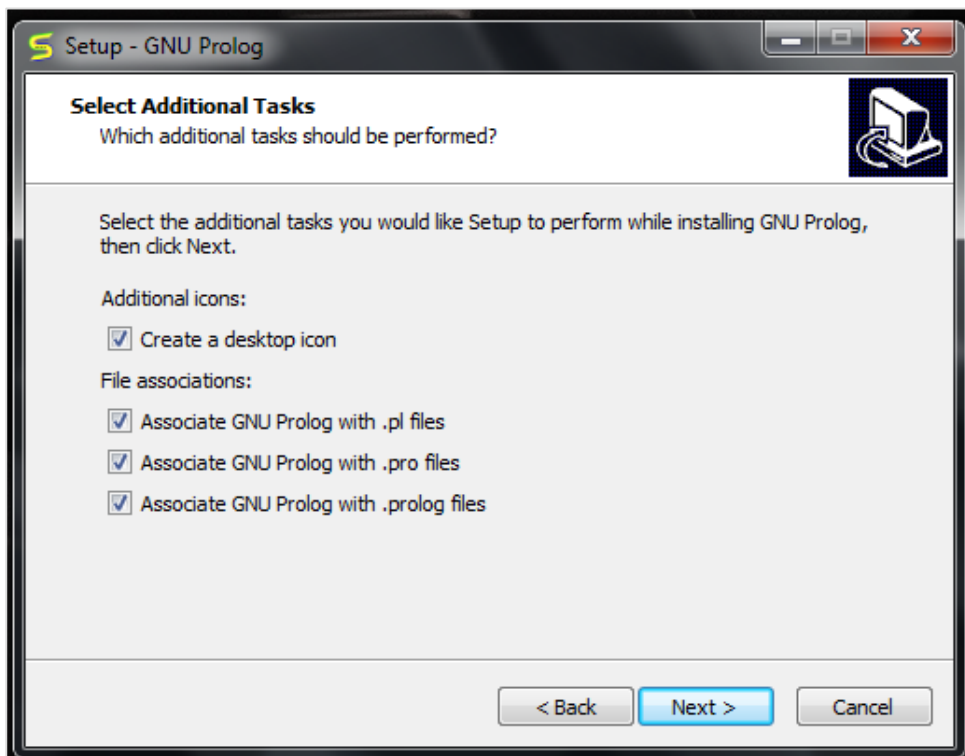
Setup - GNU Prolog

Select Additional Tasks
Which additional tasks should be performed?

Select the additional tasks you would like Setup to perform while installing GNU Prolog, then click Next.

Additional icons:

Create a desktop icon

File associations:

Associate GNU Prolog with .pl files

Associate GNU Prolog with .pro files

Associate GNU Prolog with .prolog files

< Back
Next >
Cancel